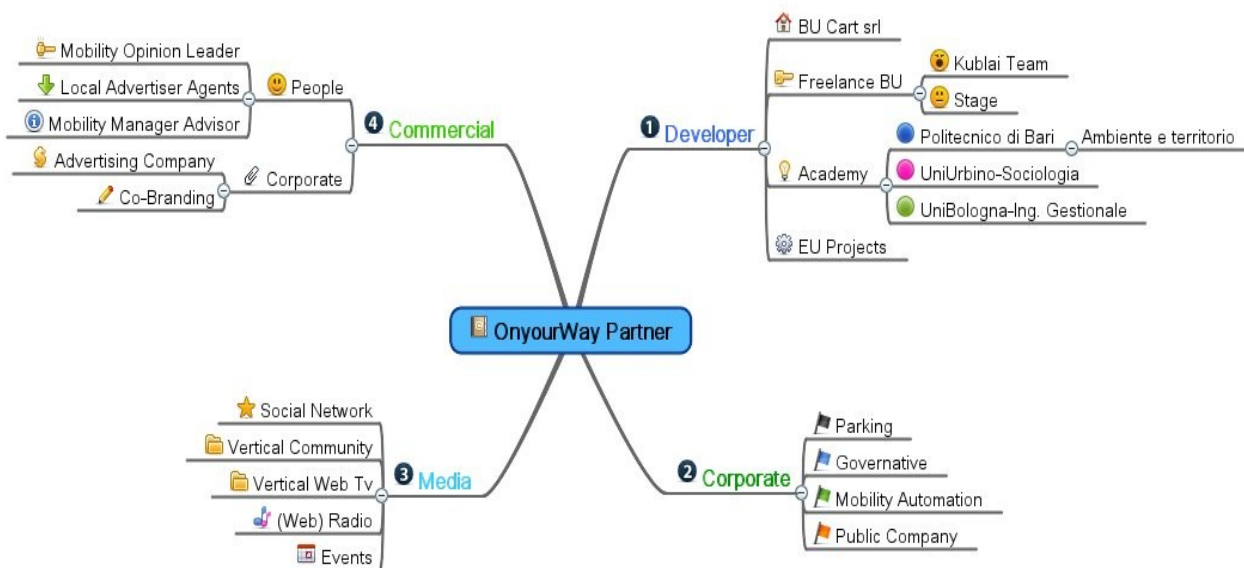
OnyourWay Partner

1 Developer
BU Cart srl
Freelance BU
Kublai Team
Stage
Academy
Politecnico di Bari
Ambiente e territorio
UniUrbino-Sociologia
UniBologna-Ing. Gestionale
EU Projects

2 Corporate
Parking
Governative
Mobility Automation
Public Company

3 Media
Social Network
Vertical Community
Vertical Web Tv
(Web) Radio
Events

4 Commercial
People
Mobility Opinion Leader
Local Advertiser Agents
Mobility Manager Advisor
Corporate
Advertising Company
Co-Branding